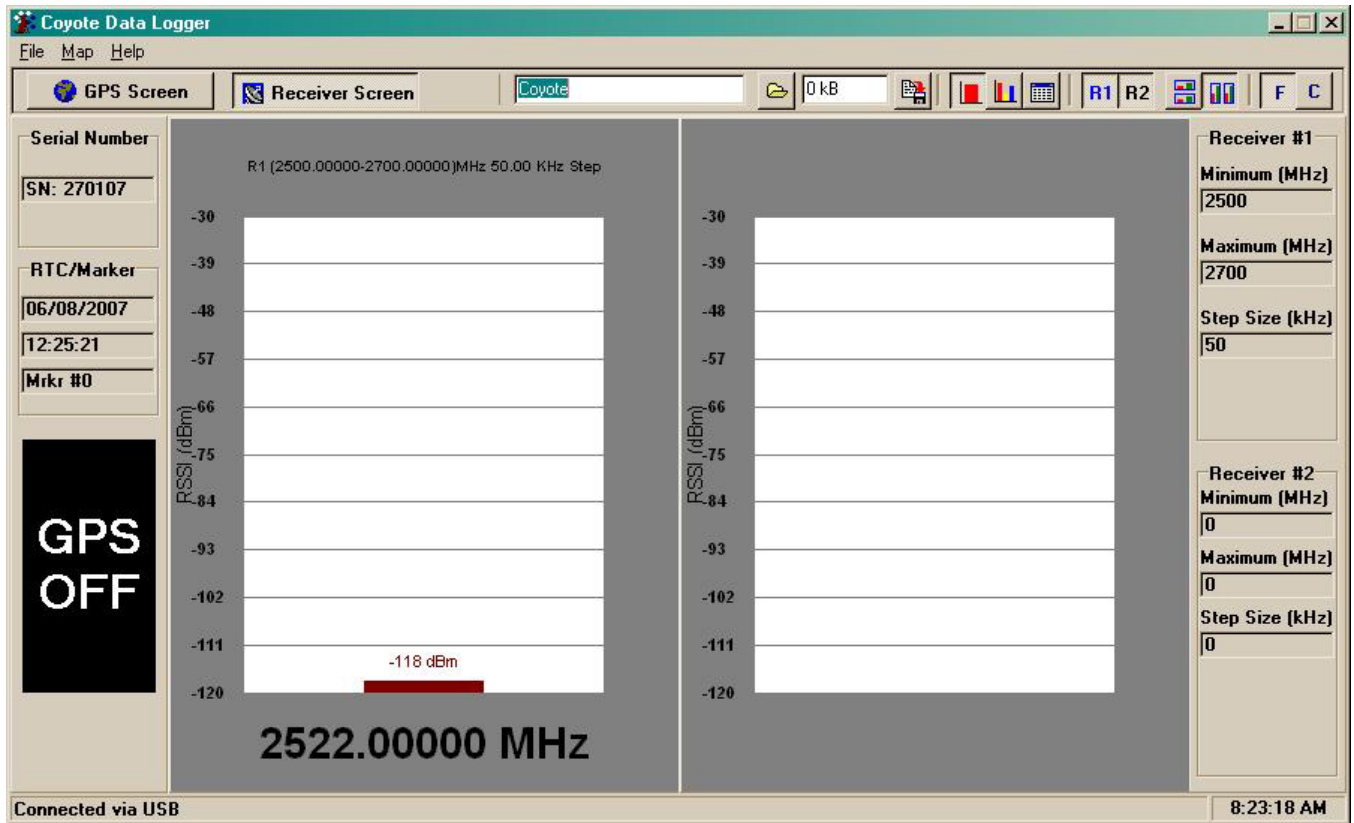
Coyote Data Logger

File Map Help

GPS Screen

Receiver Screen

Coyote

0 kB

R1 R2

F C

Serial Number

SN: 270107

RTC/Marker

06/08/2007

12:25:21

Mrkr #0

GPS OFF

R1 (2500.00000-2700.00000)MHz 50.00 KHz Step

-30
-39
-48
-57
-66
-75
-84
-93
-102
-111
-120

RSSI (dBm)

-118 dBm

2522.00000 MHz

-30
-39
-48
-57
-66
-75
-84
-93
-102
-111
-120

RSSI (dBm)

Receiver #1

Minimum (MHz)

2500

Maximum (MHz)

2700

Step Size (kHz)

50

Receiver #2

Minimum (MHz)

0

Maximum (MHz)

0

Step Size (kHz)

0

Connected via USB

8:23:18 AM